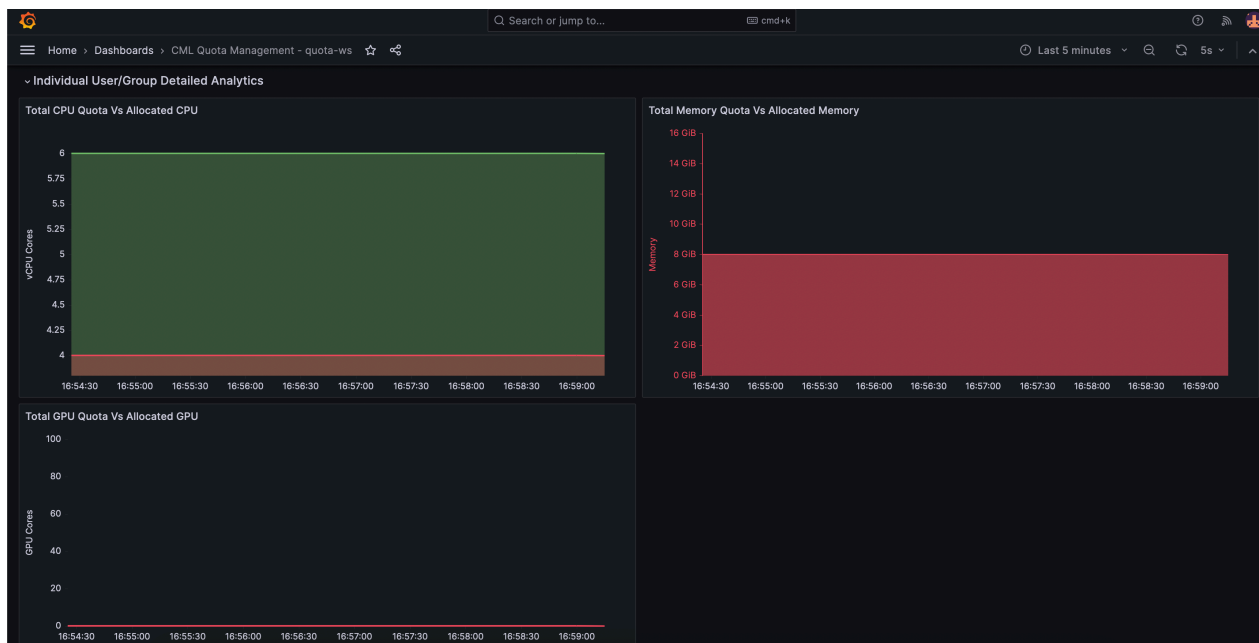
Search or jump to...
cmd+k

Home › Dashboards › CML Quota Management - quota-ws

Last 5 minutes
5s

Individual User/Group Detailed Analytics

Total CPU Quota Vs Allocated CPU

vCPU Cores
6
5.75
5.5
5.25
5
4.75
4.5
4.25
4
16:54:30 16:55:00 16:55:30 16:56:00 16:56:30 16:57:00 16:57:30 16:58:00 16:58:30 16:59:00

Total Memory Quota Vs Allocated Memory

Memory
16 GiB
14 GiB
12 GiB
10 GiB
8 GiB
6 GiB
4 GiB
2 GiB
0 GiB
16:54:30 16:55:00 16:55:30 16:56:00 16:56:30 16:57:00 16:57:30 16:58:00 16:58:30 16:59:00

Total GPU Quota Vs Allocated GPU

GPU Cores
100
80
60
40
20
0
16:54:30 16:55:00 16:55:30 16:56:00 16:56:30 16:57:00 16:57:30 16:58:00 16:58:30 16:59:00